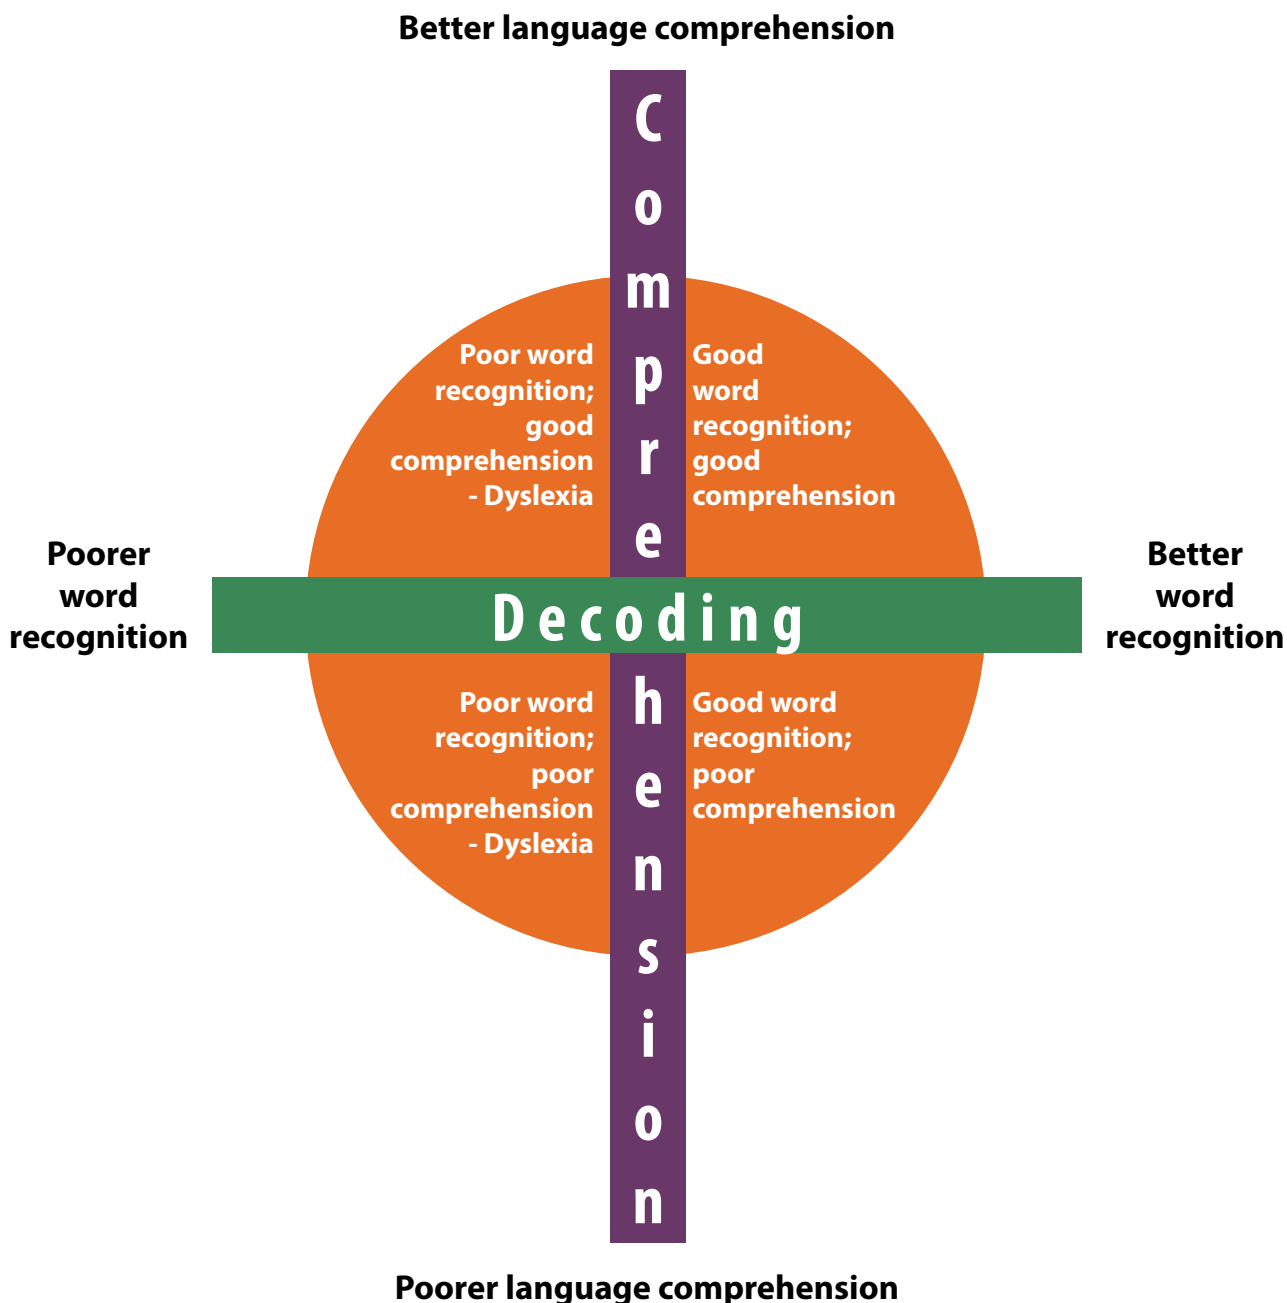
Better language comprehension

Comprehension

Poor word recognition; good comprehension - Dyslexia

Good word recognition; good comprehension

Poorer word recognition

Decoding

Better word recognition

Poor word recognition; poor comprehension - Dyslexia

Good word recognition; poor comprehension

Poorer language comprehension